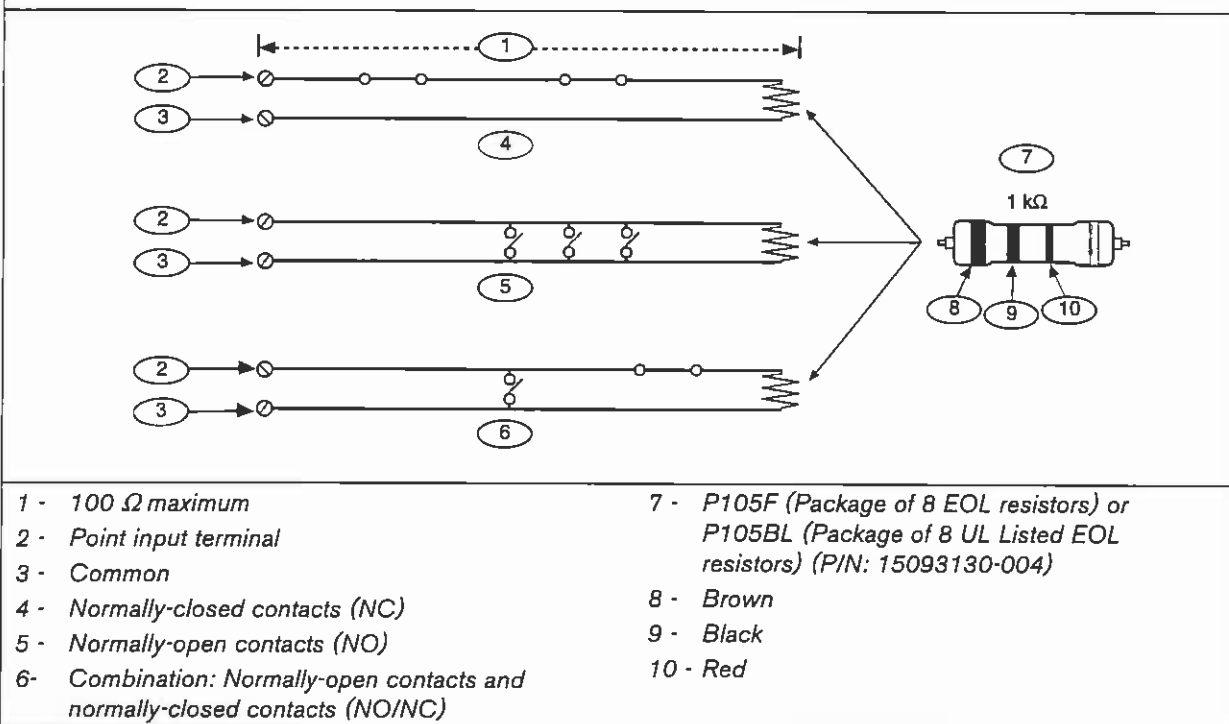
1

2

3

4

7

1 kΩ

2

3

5

8

9

10

2

3

6

1 - 100 Ω maximum
2 - Point input terminal
3 - Common
4 - Normally-closed contacts (NC)
5 - Normally-open contacts (NO)
6- Combination: Normally-open contacts and normally-closed contacts (NO/NC)

7 - P105F (Package of 8 EOL resistors) or P105BL (Package of 8 UL Listed EOL resistors) (P/N: 15093130-004)
8 - Brown
9 - Black
10 - Red